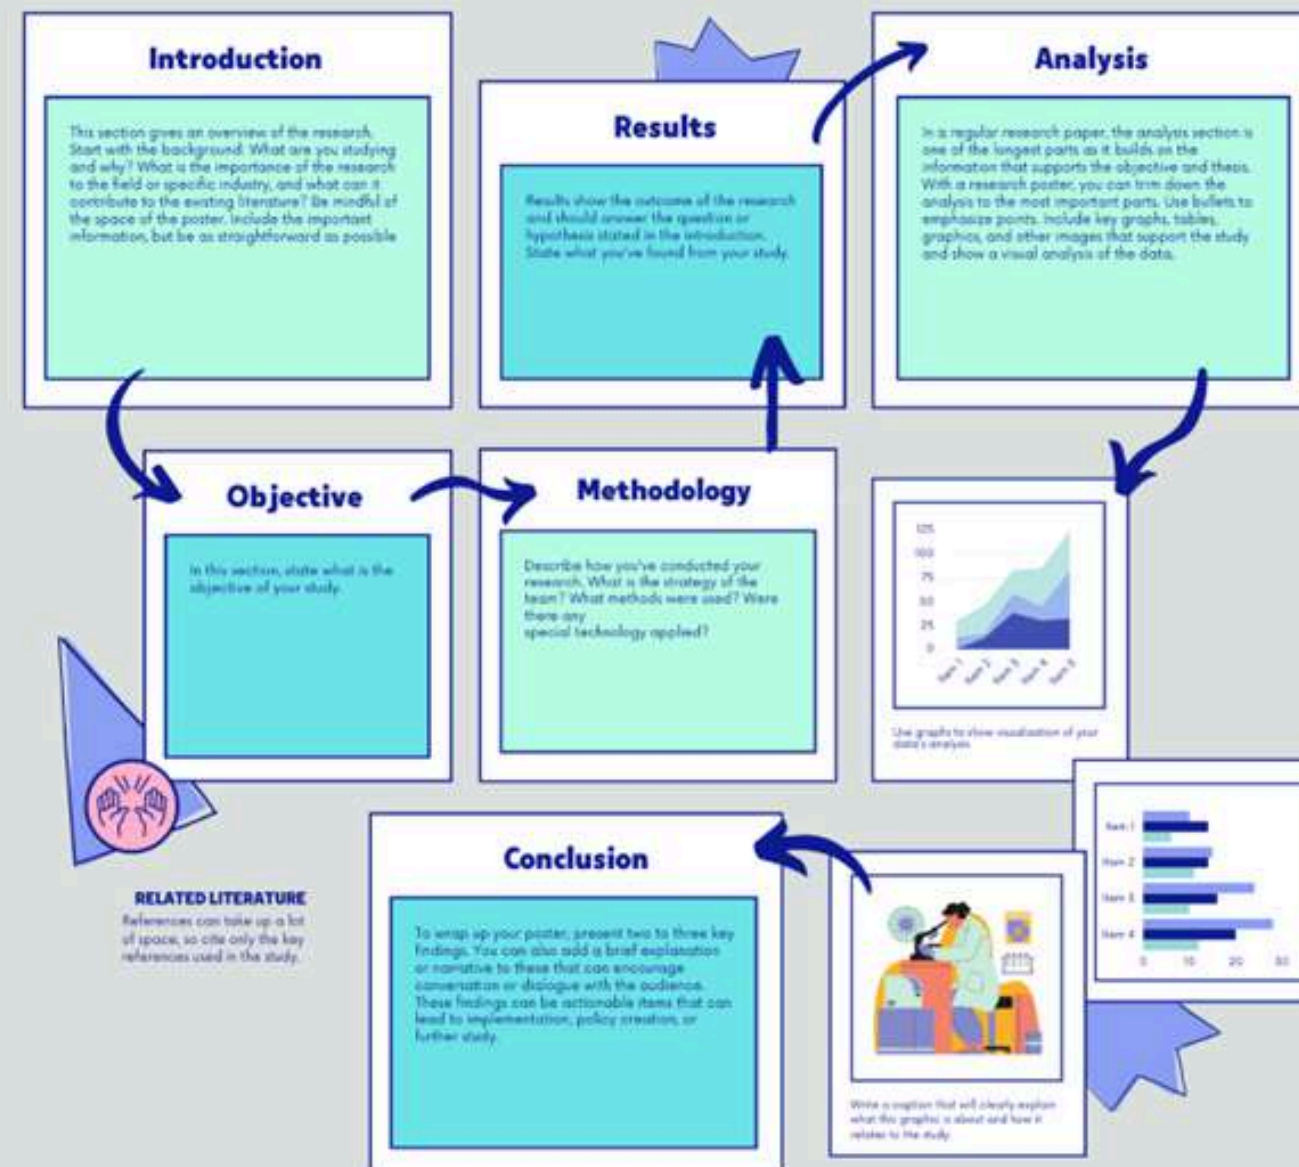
Introduction

This section gives an overview of the research. Start with the background. What are you studying and why? What is the importance of the research to the field or specific industry, and what can it contribute to the existing literature? Be mindful of the space of the poster. Include the important information, but be as straightforward as possible

Results

Results show the outcome of the research and should answer the question or hypothesis stated in the introduction. State what you've found from your study.

Analysis

In a regular research paper, the analysis section is one of the longest parts as it builds on the information that supports the objective and thesis. With a research poster, you can trim down the analysis to the most important parts. Use bullets to emphasize points. Include key graphs, tables, graphics, and other images that support the study and show a visual analysis of the data.

Objective

In this section, state what is the objective of your study.

Methodology

Describe how you've conducted your research. What is the strategy of the team? What methods were used? Were there any special technology applied?

125
100
75
50
25
0
Item 1 Item 2 Item 3 Item 4 Item 5

Use graphs to show visualization of your data's analysis.

Item 1
Item 2
Item 3
Item 4
0 10 20 30

RELATED LITERATURE
References can take up a lot of space, so cite only the key references used in the study.

Conclusion

To wrap up your poster, present two to three key findings. You can also add a brief explanation or narrative to these that can encourage conversation or dialogue with the audience. These findings can be actionable items that can lead to implementation, policy creation, or further study.

Write a caption that will clearly explain what this graphic is about and how it relates to the study.